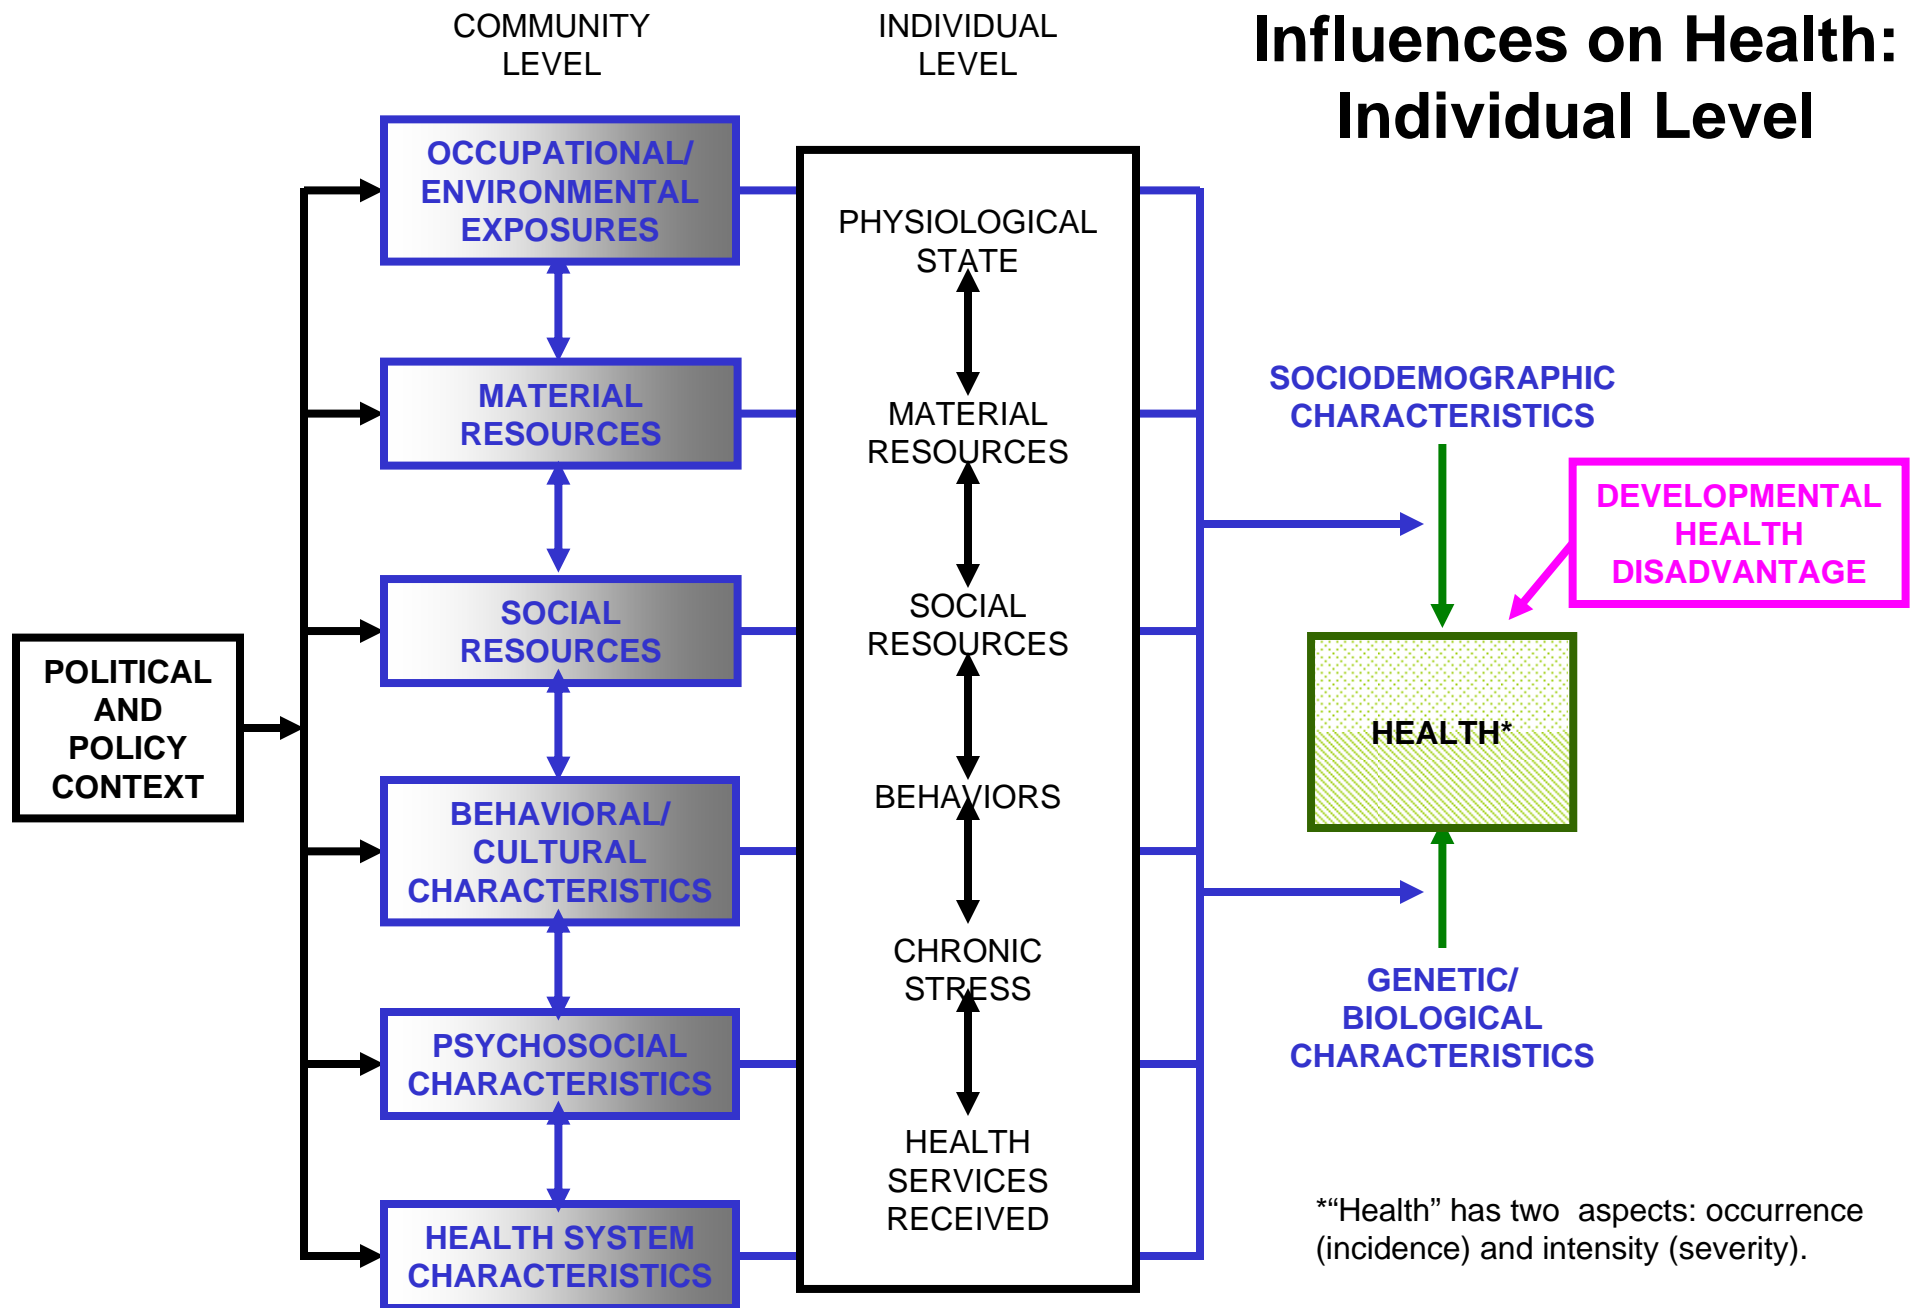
COMMUNITY LEVEL

INDIVIDUAL LEVEL

Influences on Health: Individual Level

POLITICAL AND POLICY CONTEXT

OCCUPATIONAL/ ENVIRONMENTAL EXPOSURES

MATERIAL RESOURCES

SOCIAL RESOURCES

BEHAVIORAL/ CULTURAL CHARACTERISTICS

PSYCHOSOCIAL CHARACTERISTICS

HEALTH SYSTEM CHARACTERISTICS

PHYSIOLOGICAL STATE

MATERIAL RESOURCES

SOCIAL RESOURCES

BEHAVIORS

CHRONIC STRESS

HEALTH SERVICES RECEIVED

SOCIODEMOGRAPHIC CHARACTERISTICS

DEVELOPMENTAL HEALTH DISADVANTAGE

HEALTH*

GENETIC/ BIOLOGICAL CHARACTERISTICS

*“Health” has two aspects: occurrence (incidence) and intensity (severity).